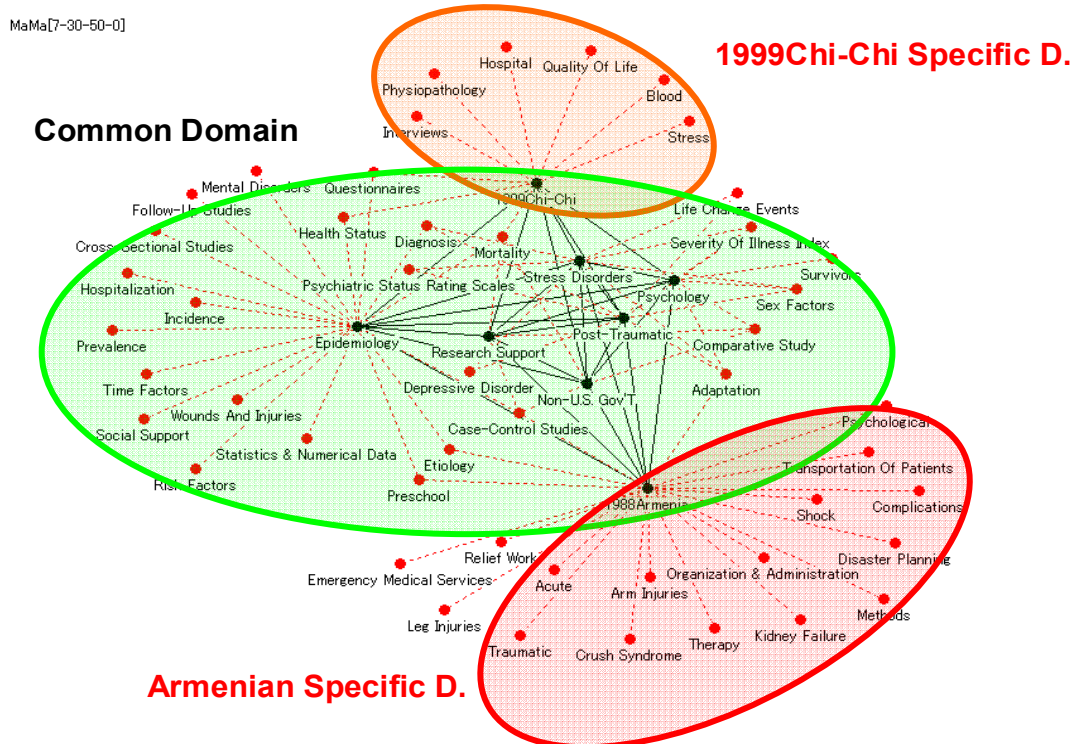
MaMa[7-30-50-0]

1999Chi-Chi Specific D.

Common Domain

Hospital
Quality Of Life
Physiopathology
Blood
Interviews
Stress
Mental Disorders
Questionnaires
1999Chi-Chi
Follow-Up Studies
Life Change Events
Health Status
Severity Of Illness Index
Cross-Sectional Studies
Diagnosis
Mortality
Stress Disorders
Survivors
Hospitalization
Psychiatric Status Rating Scales
Psychology
Sex Factors
Incidence
Post-Traumatic
Epidemiology
Comparative Study
Prevalence
Research Support
Depressive Disorder
Adaptation
Time Factors
Non-U.S. Gov't
Wounds And Injuries
Social Support
Case-Control Studies
Psychological
Statistics & Numerical Data
Etiology
Transportation Of Patients
Risk Factors
Preschool
1988Armenia
Shock
Complications
Relief Work
Disaster Planning
Emergency Medical Services
Acute
Organization & Administration
Arm Injuries
Methods
Leg Injuries
Kidney Failure
Therapy
Traumatic
Crush Syndrome

Armenian Specific D.